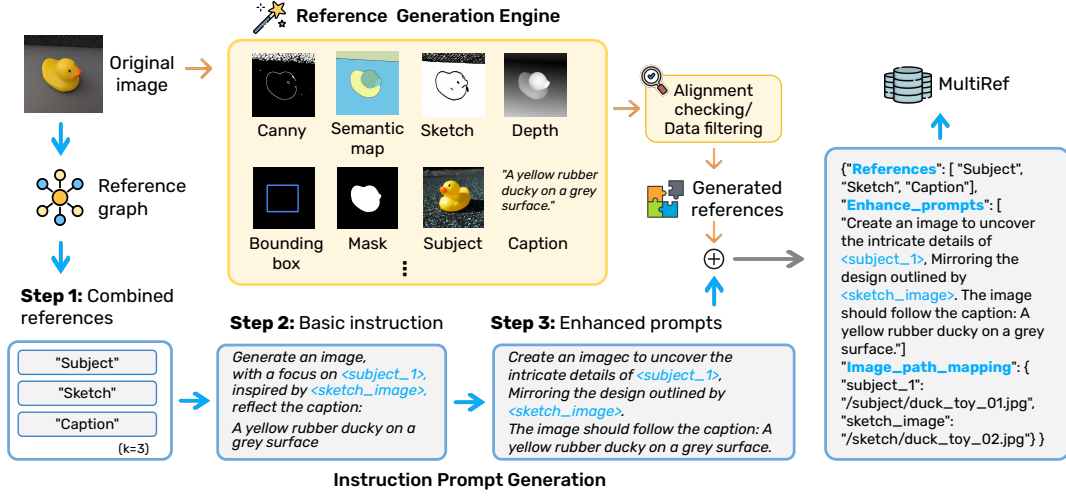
Reference Generation Engine

Original image

Canny

Semantic map

Sketch

Depth

Bounding box

Mask

Subject

"A yellow rubber ducky on a grey surface."

Caption

⋮

Alignment checking/ Data filtering

Generated references

MultiRef

Reference graph

Step 1: Combined references

"Subject"

"Sketch"

"Caption"

(k=3)

Step 2: Basic instruction

Generate an image, with a focus on <subject_1>, inspired by <sketch_image>, reflect the caption:

A yellow rubber ducky on a grey surface

Step 3: Enhanced prompts

Create an imagec to uncover the intricate details of <subject_1>, Mirroring the design outlined by <sketch_image>. The image should follow the caption: A yellow rubber ducky on a grey surface.

{"References": [ "Subject", "Sketch", "Caption"], "Enhance_prompts": [ "Create an image to uncover the intricate details of <subject_1>, Mirroring the design outlined by <sketch_image>. The image should follow the caption: A yellow rubber ducky on a grey surface."] "Image_path_mapping": { "subject_1": "/subject/duck_toy_01.jpg", "sketch_image": "/sketch/duck_toy_02.jpg"} }

Instruction Prompt Generation